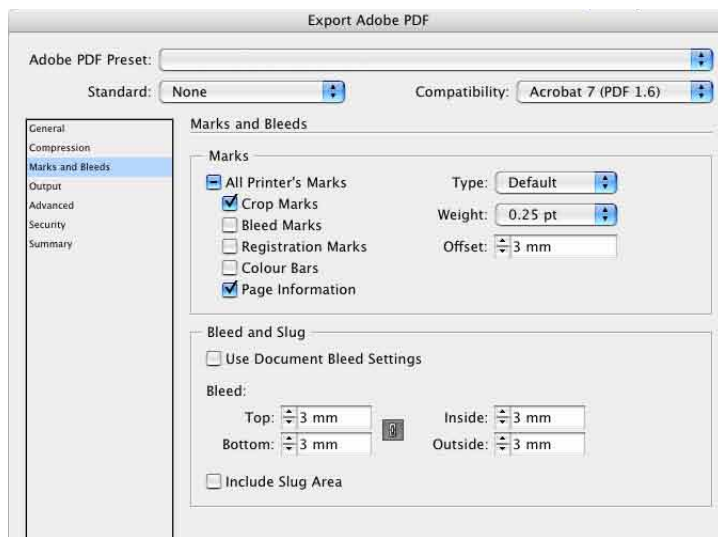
Export Adobe PDF

Adobe PDF Preset:

Standard: None

Compatibility: Acrobat 7 (PDF 1.6)

General
Compression
Marks and Bleeds
Output
Advanced
Security
Summary

Marks and Bleeds

Marks

All Printer's Marks
Crop Marks
Bleed Marks
Registration Marks
Colour Bars
Page Information

Type: Default
Weight: 0.25 pt
Offset: 3 mm

Bleed and Slug

Use Document Bleed Settings

Bleed:

Top: 3 mm
Bottom: 3 mm
Inside: 3 mm
Outside: 3 mm

Include Slug Area